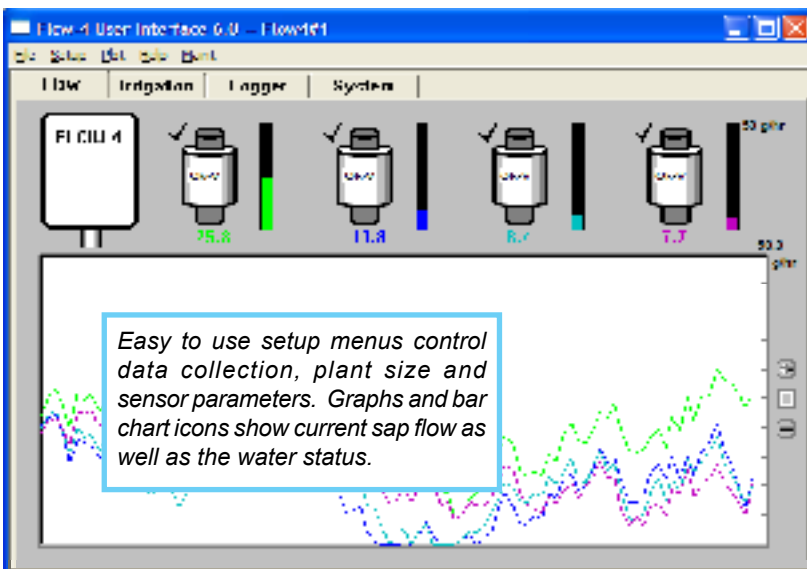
Flow 4 User Interface 6.0 — Flow4f1

File Setup Plot Help About

Flow | Irrigation | Logger | System

FLOW 4

25.8

11.8

8.7

7.7

50 g/hr

50.0 g/hr

Easy to use setup menus control data collection, plant size and sensor parameters. Graphs and bar chart icons show current sap flow as well as the water status.